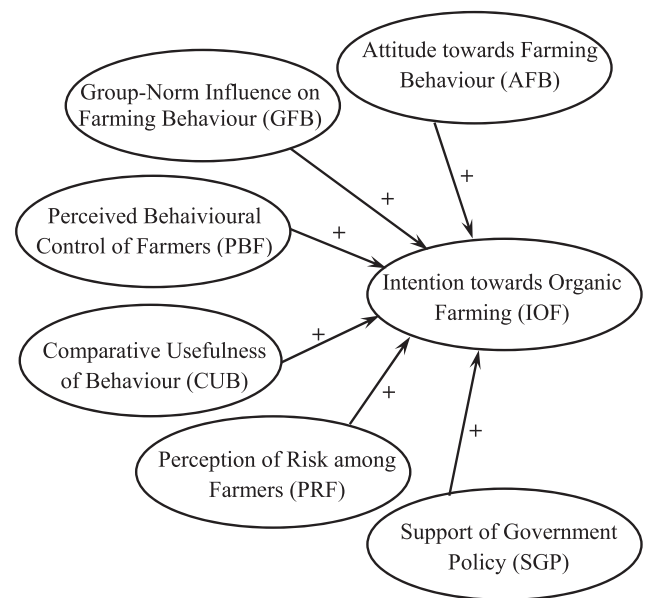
Attitude towards Farming Behaviour (AFB)

Group-Norm Influence on Farming Behaviour (GFB)

+

+

Perceived Behaivioural Control of Farmers (PBF)

+

Intention towards Organic Farming (IOF)

+

Comparative Usefulness of Behaviour (CUB)

+

+

Perception of Risk among Farmers (PRF)

Support of Government Policy (SGP)